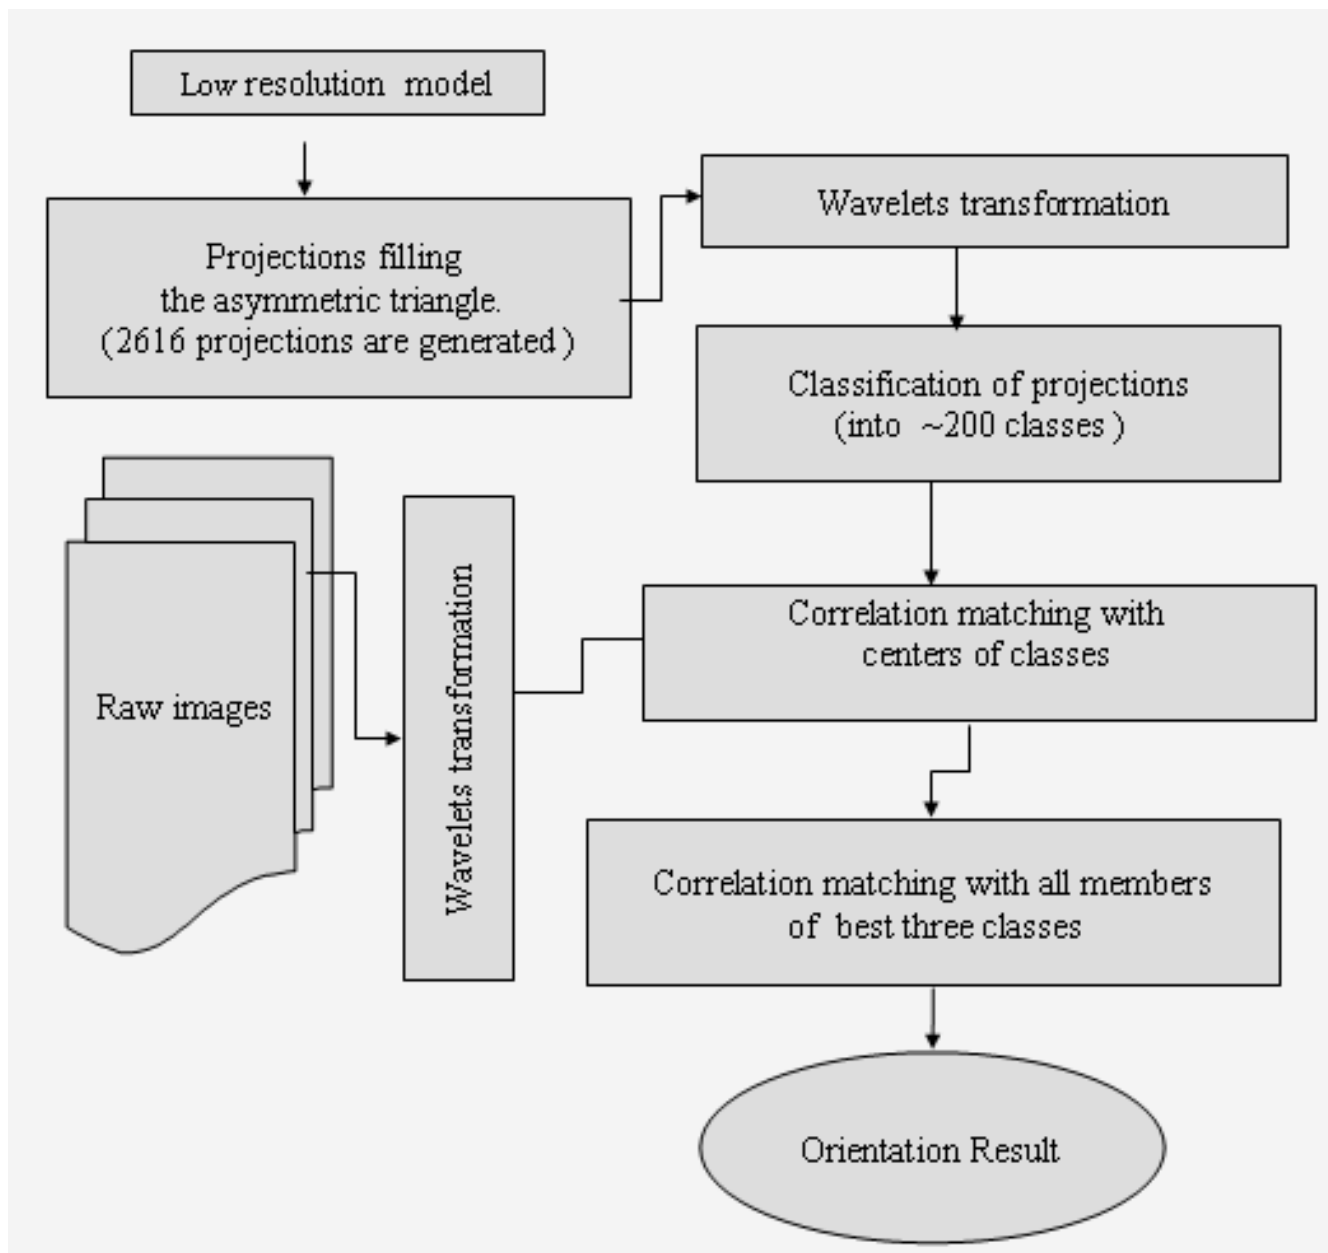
Low resolution model

Projections filling the asymmetric triangle. (2616 projections are generated )

Wavelets transformation

Classification of projections (into ~200 classes )

Raw images

Wavelets transformation

Correlation matching with centers of classes

Correlation matching with all members of best three classes

Orientation Result